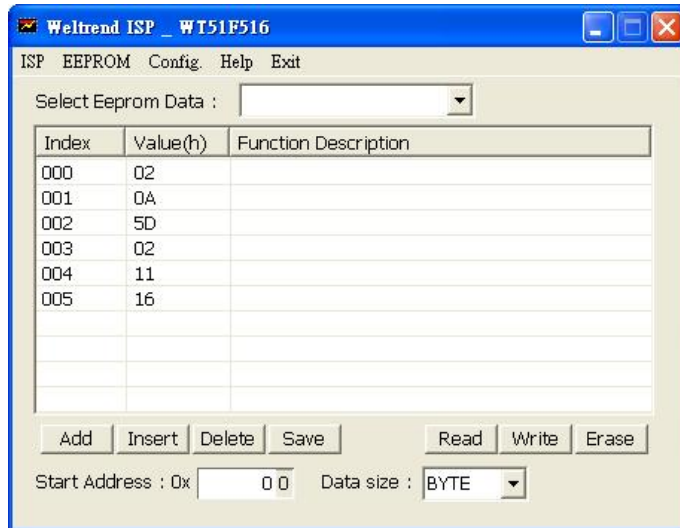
Weltrend ISP _ WT51F516

ISP EEPROM Config. Help Exit

Select Eeprom Data :

| Index | Value(h) | Function Description |
|---|---|---|
| 000 | 02 | |
| 001 | 0A | |
| 002 | 5D | |
| 003 | 02 | |
| 004 | 11 | |
| 005 | 16 | |

Add Insert Delete Save Read Write Erase

Start Address : 0x 00 Data size : BYTE